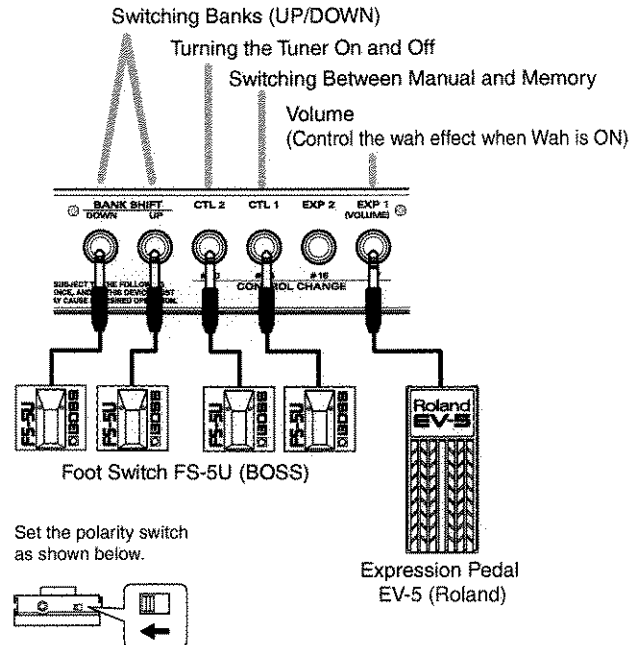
Switching Banks (UP/DOWN)

Turning the Tuner On and Off

Switching Between Manual and Memory

Volume
(Control the wah effect when Wah is ON)

BANK SHIFT
DOWN UP

CTL 2

CTL 1

EXP 2

EXP 1
(VOLUME)

SUBJECT T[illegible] FOLLOW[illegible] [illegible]NCE, AND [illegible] DEVIC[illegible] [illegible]Y CAUSE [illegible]SIRED OPERATION.

#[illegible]

#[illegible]

#16

CONTROL CHANGE

FS-5U BOSS

FS-5U BOSS

FS-5U BOSS

FS-5U BOSS

Roland
EV-5

Foot Switch FS-5U (BOSS)

Set the polarity switch as shown below.

Expression Pedal
EV-5 (Roland)